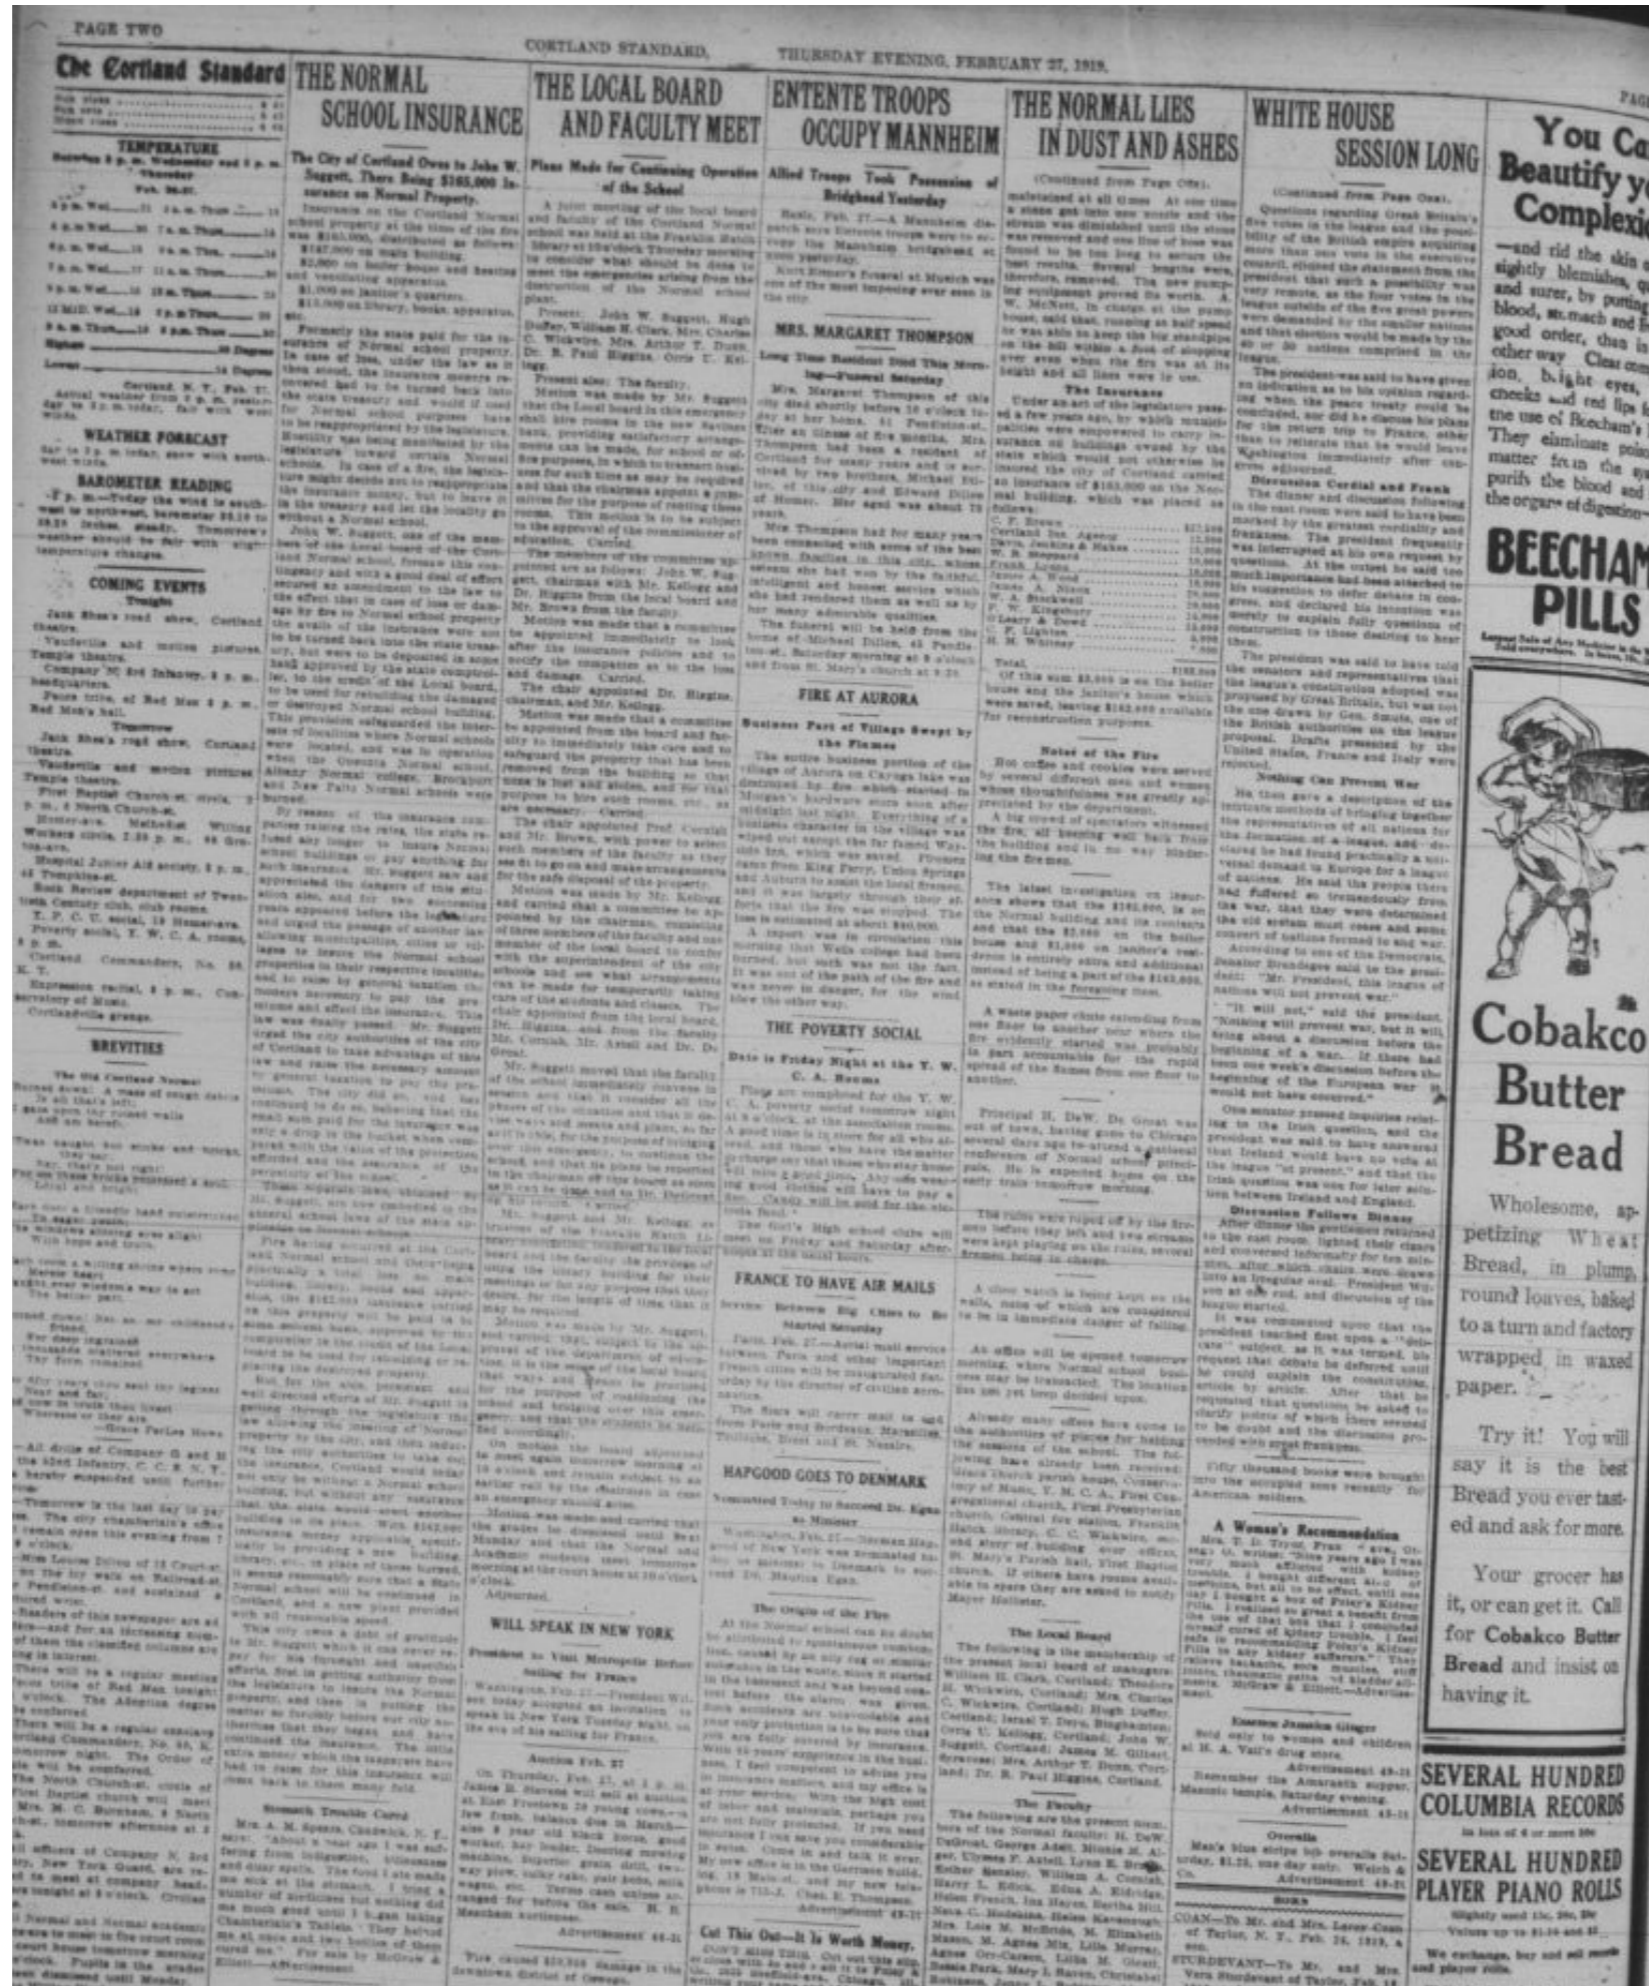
PAGE TWO

CORTLAND STANDARD, THURSDAY EVENING, FEBRUARY 27, 1919.

The Cortland Standard

TEMPERATURE

WEATHER FORECAST

BAROMETER READING

COMING EVENTS

Tonight

BREVITIES

THE NORMAL SCHOOL INSURANCE

The City of Cortland Owes to John W. Suggett, There Being $165,000 Insurance on Normal Property.

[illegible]

THE LOCAL BOARD AND FACULTY MEET

Plans Made for Continuing Operation of the School

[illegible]

WILL SPEAK IN NEW YORK

Auction Feb. 27

Stomach Trouble Cured

ENTENTE TROOPS OCCUPY MANNHEIM

Allied Troops Took Possession of Bridgehead Yesterday

MRS. MARGARET THOMPSON

FIRE AT AURORA

Business Part of Village Swept by the Flames

THE POVERTY SOCIAL

Date is Friday Night at the Y. W. C. A. Rooms

FRANCE TO HAVE AIR MAILS

HAPGOOD GOES TO DENMARK

The Origin of the Fire

Cut This Out—It Is Worth Money.

THE NORMAL LIES IN DUST AND ASHES

(Continued from Page One).

The Insurance

Notes of the Fire

The Local Board

The Faculty

WHITE HOUSE SESSION LONG

(Continued from Page One).

Discussion Cordial and Frank

Nothing Can Prevent War

Discussion Follows Dinner

A Woman's Recommendation

Eastern Jamaica Ginger

Overalls

BORN

You Can Beautify your Complexion

—and rid the skin of unsightly blemishes, quicker and surer, by putting your blood, stomach and liver in good order, than in any other way. Clear complexion, bright eyes, rosy cheeks and red lips follow the use of Beecham's Pills. They eliminate poisonous matter from the system, purify the blood and tone the organs of digestion.

BEECHAM'S PILLS

Cobakco Butter Bread

Wholesome, appetizing Wheat Bread, in plump, round loaves, baked to a turn and factory wrapped in waxed paper.

Try it! You will say it is the best Bread you ever tasted and ask for more.

Your grocer has it, or can get it. Call for Cobakco Butter Bread and insist on having it.

SEVERAL HUNDRED COLUMBIA RECORDS

SEVERAL HUNDRED PLAYER PIANO ROLLS